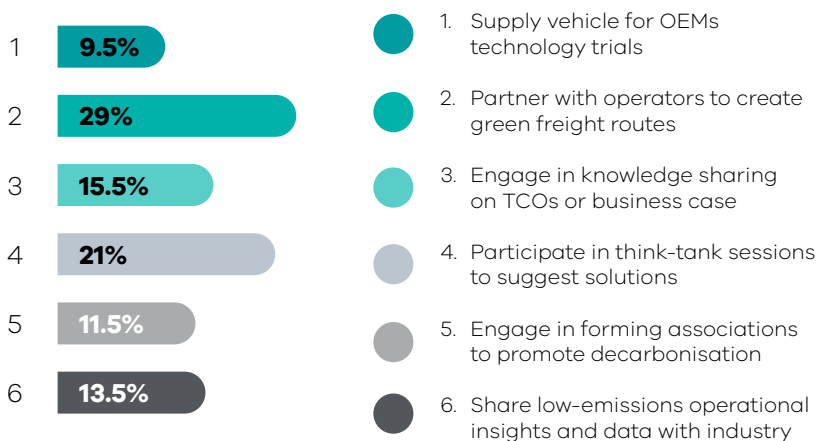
1 9.5%
2 29%
3 15.5%
4 21%
5 11.5%
6 13.5%

1. Supply vehicle for OEMs technology trials

2. Partner with operators to create green freight routes

3. Engage in knowledge sharing on TCOs or business case

4. Participate in think-tank sessions to suggest solutions

5. Engage in forming associations to promote decarbonisation

6. Share low-emissions operational insights and data with industry